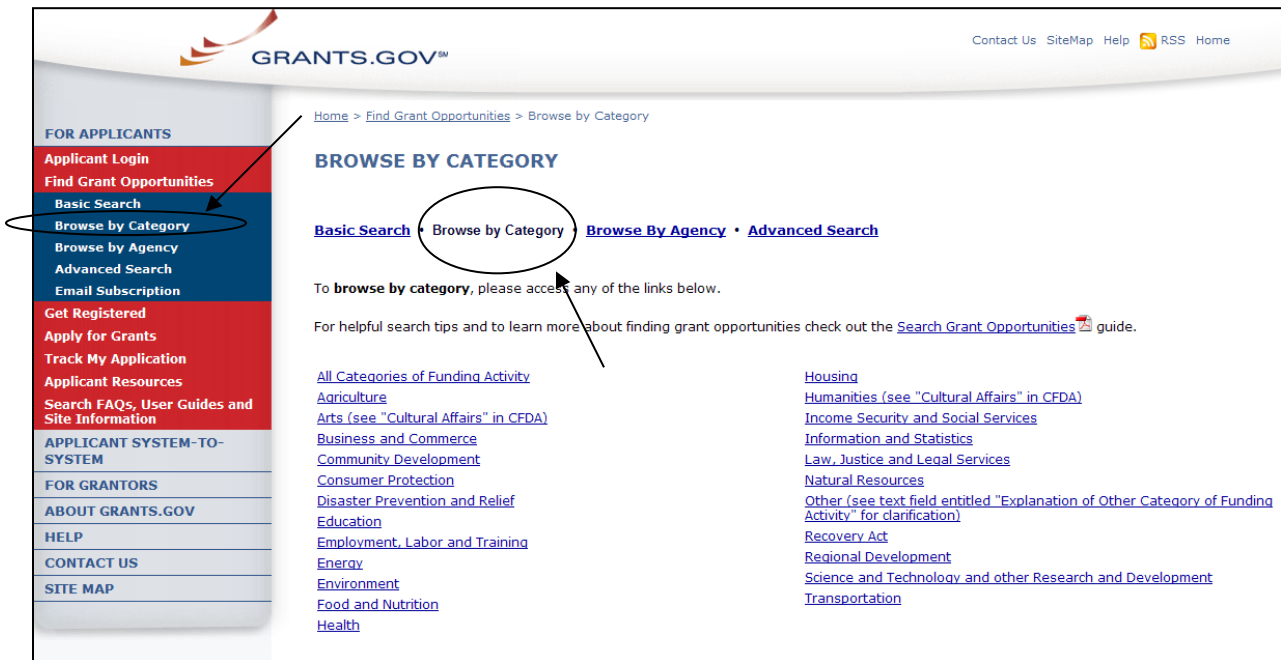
GRANTS.GOV℠

Contact Us SiteMap Help RSS Home

FOR APPLICANTS
Applicant Login
Find Grant Opportunities
Basic Search
Browse by Category
Browse by Agency
Advanced Search
Email Subscription
Get Registered
Apply for Grants
Track My Application
Applicant Resources
Search FAQs, User Guides and Site Information
APPLICANT SYSTEM-TO-SYSTEM
FOR GRANTORS
ABOUT GRANTS.GOV
HELP
CONTACT US
SITE MAP

Home > Find Grant Opportunities > Browse by Category

BROWSE BY CATEGORY

Basic Search • Browse by Category • Browse By Agency • Advanced Search

To **browse by category**, please access any of the links below.

For helpful search tips and to learn more about finding grant opportunities check out the Search Grant Opportunities guide.

All Categories of Funding Activity
Agriculture
Arts (see "Cultural Affairs" in CFDA)
Business and Commerce
Community Development
Consumer Protection
Disaster Prevention and Relief
Education
Employment, Labor and Training
Energy
Environment
Food and Nutrition
Health

Housing
Humanities (see "Cultural Affairs" in CFDA)
Income Security and Social Services
Information and Statistics
Law, Justice and Legal Services
Natural Resources
Other (see text field entitled "Explanation of Other Category of Funding Activity" for clarification)
Recovery Act
Regional Development
Science and Technology and other Research and Development
Transportation